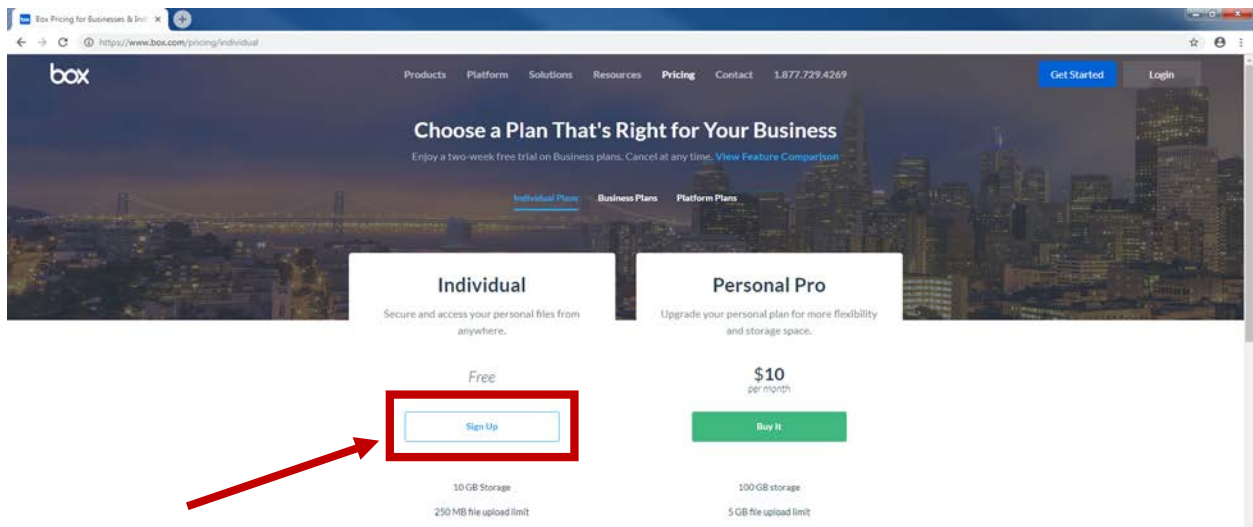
Box Pricing for Businesses & Ind ×

https://www.box.com/pricing/individual

box

Products Platform Solutions Resources Pricing Contact 1.877.729.4269

Get Started

Login

Choose a Plan That's Right for Your Business

Enjoy a two-week free trial on Business plans. Cancel at any time. View Feature Comparison

Individual Plans Business Plans Platform Plans

Individual

Secure and access your personal files from anywhere.

Free

Sign Up

10 GB Storage

250 MB file upload limit

Personal Pro

Upgrade your personal plan for more flexibility and storage space.

$10
per month

Buy It

100 GB storage

5 GB file upload limit